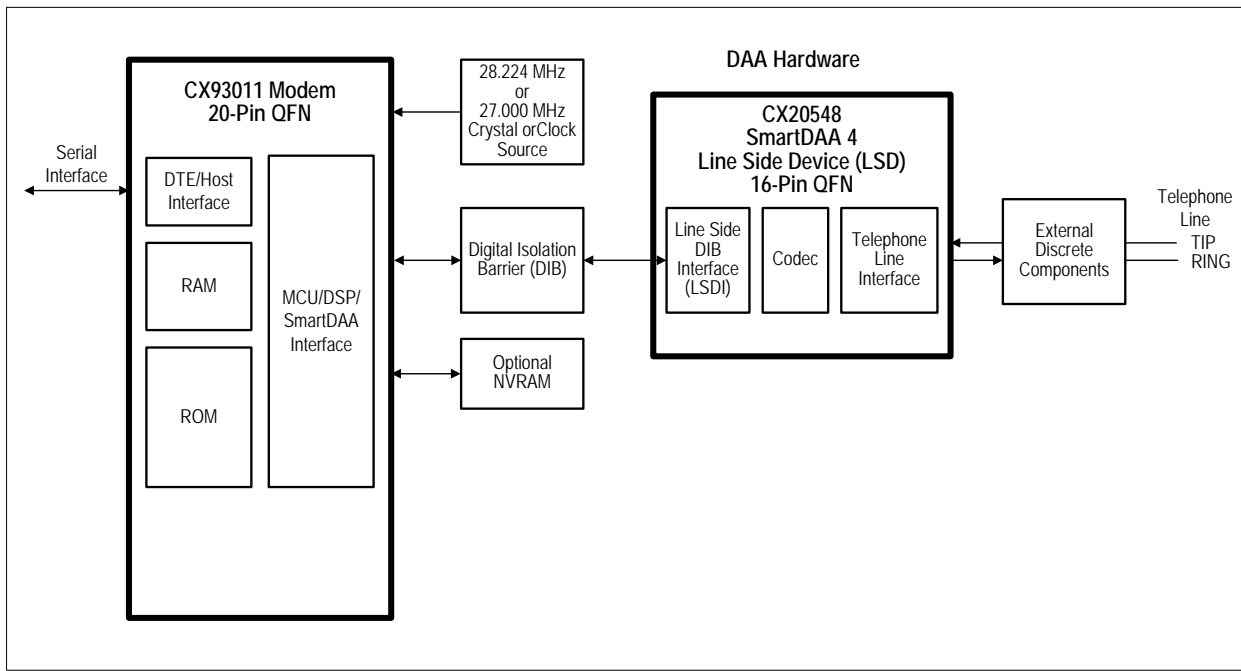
CX93011 Modem
20-Pin QFN

Serial Interface

DTE/Host Interface

RAM

ROM

MCU/DSP/ SmartDAA Interface

28.224 MHz or 27.000 MHz Crystal orClock Source

Digital Isolation Barrier (DIB)

Optional NVRAM

DAA Hardware

CX20548
SmartDAA 4
Line Side Device (LSD)
16-Pin QFN

Line Side DIB Interface (LSDI)

Codec

Telephone Line Interface

External Discrete Components

Telephone Line
TIP
RING